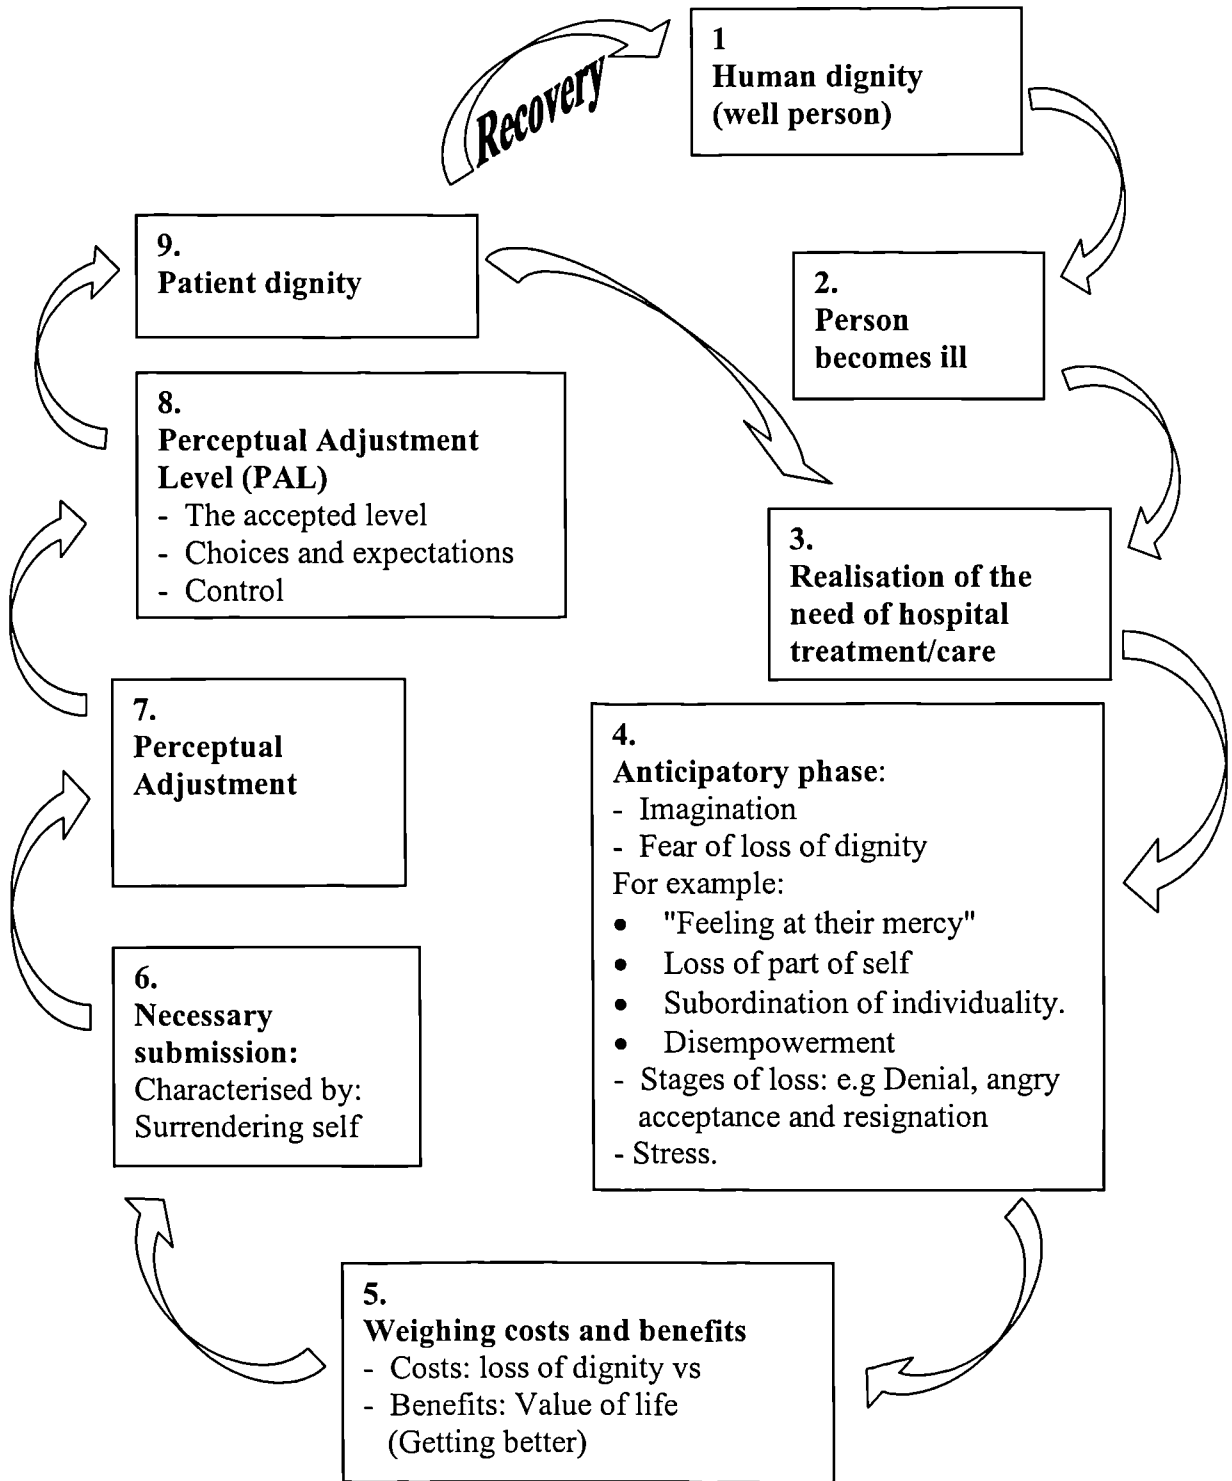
Recovery

1
Human dignity
(well person)

2.
Person
becomes ill

3.
Realisation of the need of hospital treatment/care

4.
Anticipatory phase:
- Imagination
- Fear of loss of dignity
For example:
- "Feeling at their mercy"
- Loss of part of self
- Subordination of individuality.
- Disempowerment
- Stages of loss: e.g Denial, angry acceptance and resignation
- Stress.

5.
Weighing costs and benefits
- Costs: loss of dignity vs
- Benefits: Value of life (Getting better)

6.
Necessary submission:
Characterised by:
Surrendering self

7.
Perceptual
Adjustment

8.
Perceptual Adjustment Level (PAL)
- The accepted level
- Choices and expectations
- Control

9.
Patient dignity